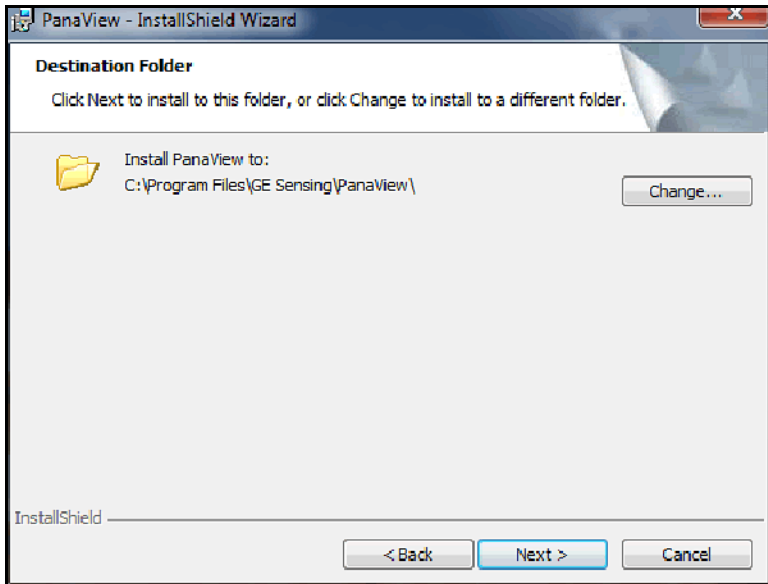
PanaView - InstallShield Wizard

Destination Folder

Click Next to install to this folder, or click Change to install to a different folder.

Install PanaView to:
C:\Program Files\GE Sensing\PanaView\

Change...

InstallShield

< Back

Next >

Cancel